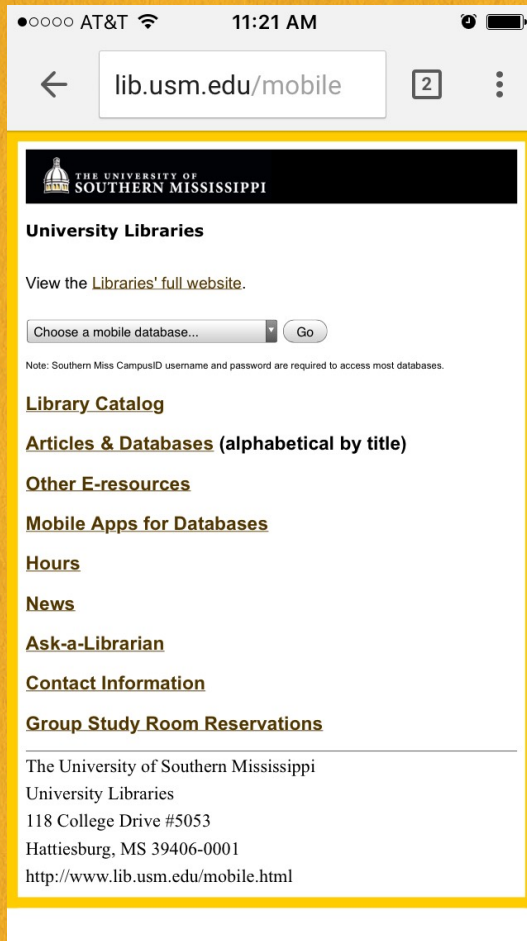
●○○○○ AT&T 11:21 AM

lib.usm.edu/mobile 2

THE UNIVERSITY OF SOUTHERN MISSISSIPPI

University Libraries

View the Libraries' full website.

Choose a mobile database... Go

Note: Southern Miss CampusID username and password are required to access most databases.

Library Catalog

Articles & Databases (alphabetical by title)

Other E-resources

Mobile Apps for Databases

Hours

News

Ask-a-Librarian

Contact Information

Group Study Room Reservations

The University of Southern Mississippi
University Libraries
118 College Drive #5053
Hattiesburg, MS 39406-0001
http://www.lib.usm.edu/mobile.html